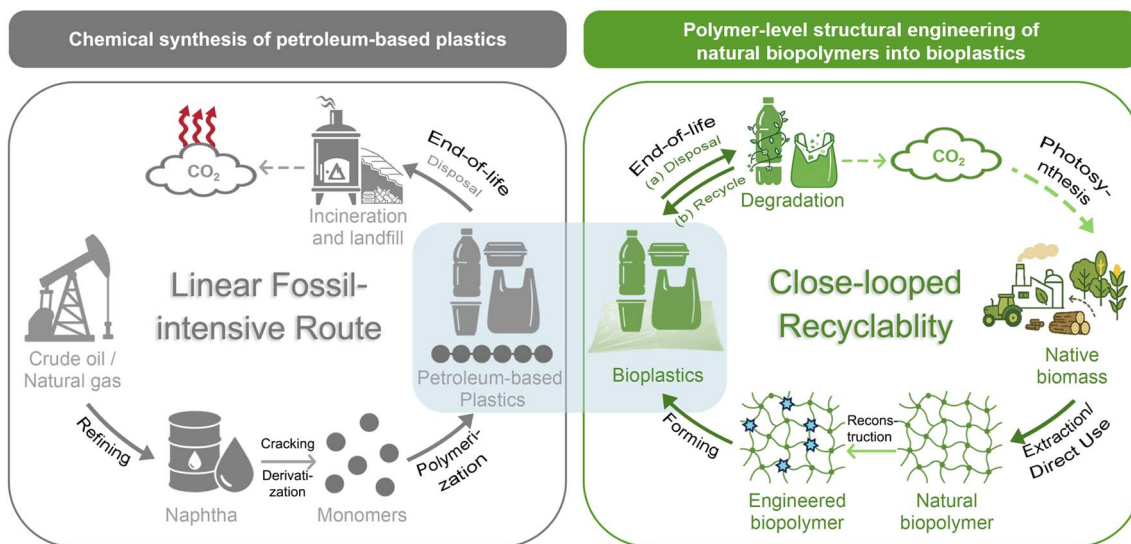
Chemical synthesis of petroleum-based plastics

$CO_2$

Incineration and landfill

End-of-life
Disposal

Linear Fossil-intensive Route

Crude oil / Natural gas

Refining

Naphtha

Cracking
Derivatization

Monomers

Polymerization

Petroleum-based Plastics

Polymer-level structural engineering of natural biopolymers into bioplastics

End-of-life
(a) Disposal
(b) Recycle

Degradation

$CO_2$

Photosynthesis

Close-looped Recyclablity

Native biomass

Extraction/ Direct Use

Natural biopolymer

Reconstruction

Engineered biopolymer

Forming

Bioplastics